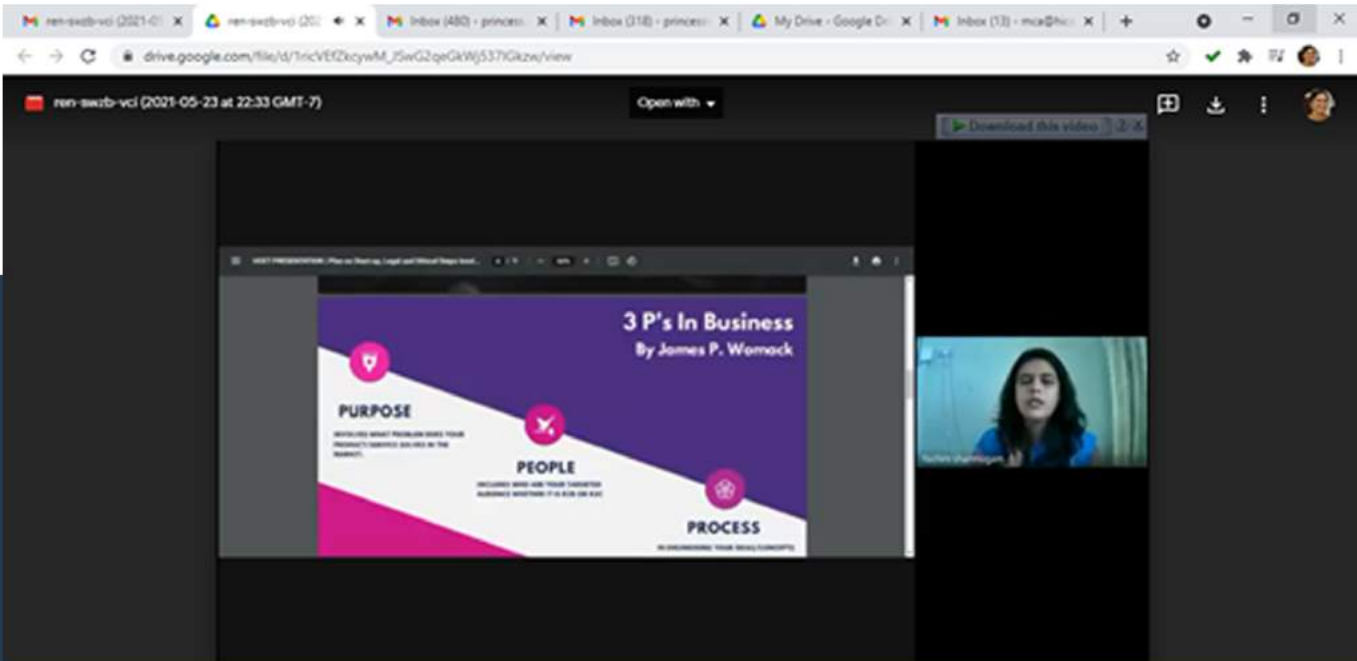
ren-swzb-vci (2021-0 ×
ren-swzb-vci (20 ×
Inbox (480) - princes ×
Inbox (318) - princes ×
My Drive - Google Dr ×
Inbox (13) - mca@hc ×
+

drive.google.com/file/d/1ricVEfZkcywM_JSwG2qeGkWj537IGkzw/view

ren-swzb-vci (2021-05-23 at 22:33 GMT-7)

Open with

Download this video

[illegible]

3 P's In Business
By James P. Womack

PURPOSE
INVOLVES WHAT PROBLEM DOES YOUR PRODUCT/SERVICE SOLVES IN THE MARKET.

PEOPLE
INCLUDES WHO ARE YOUR TARGETED AUDIENCE WHETHER IT IS B2B OR B2C

PROCESS
IN ENGINEERING YOUR IDEA/CONCEPT

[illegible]